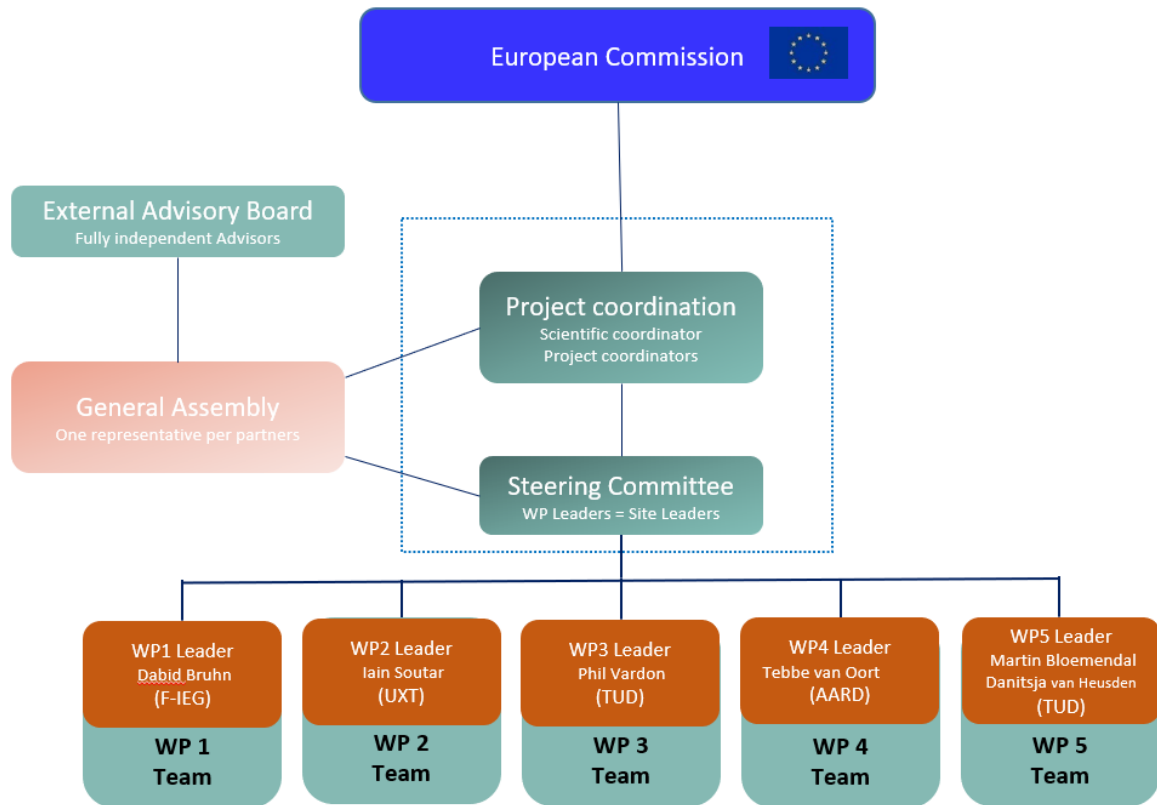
European Commission

External Advisory Board
Fully independent Advisors

Project coordination
Scientific coordinator
Project coordinators

General Assembly
One representative per partners

Steering Committee
WP Leaders = Site Leaders

WP1 Leader
Dabid Bruhn
(F-IEG)

WP 1
Team

WP2 Leader
Iain Soutar
(UXT)

WP 2
Team

WP3 Leader
Phil Vardon
(TUD)

WP 3
Team

WP4 Leader
Tebbe van Oort
(AARD)

WP 4
Team

WP5 Leader
Martin Bloemendal
Danitsja van Heusden
(TUD)

WP 5
Team